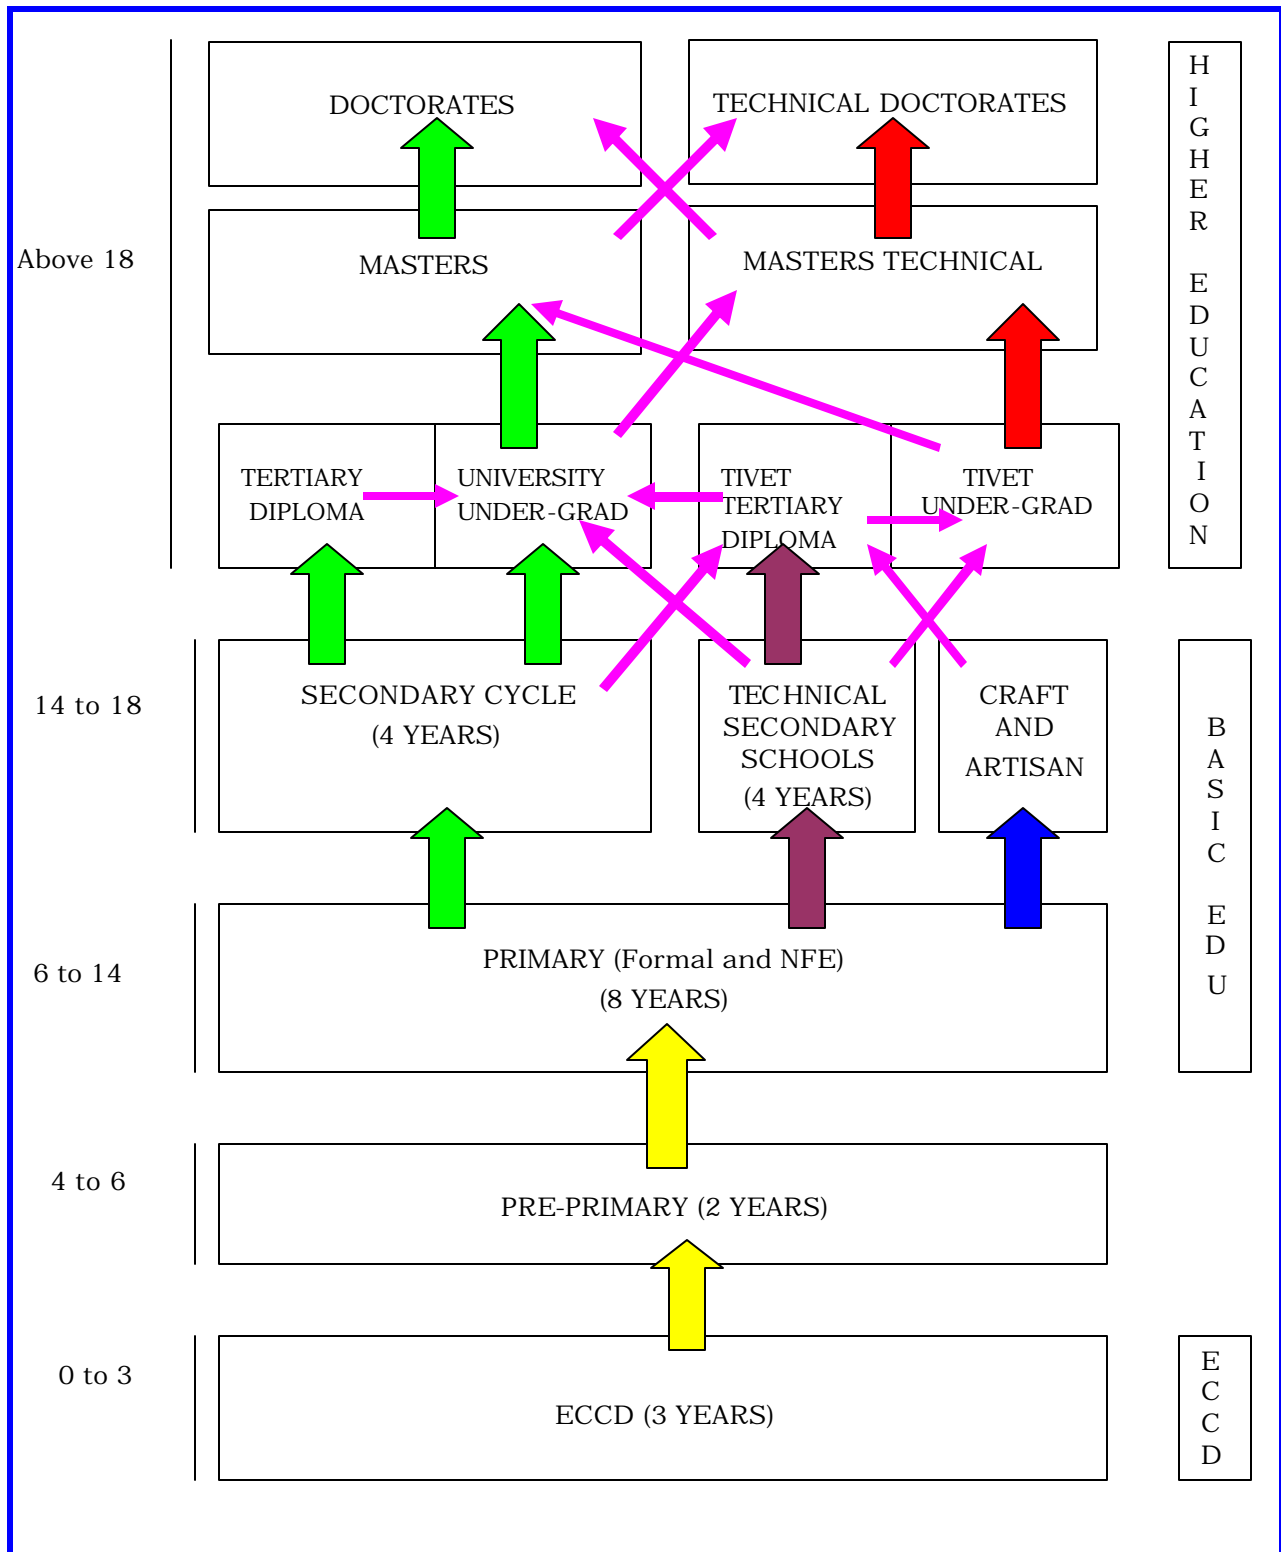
DOCTORATES

TECHNICAL DOCTORATES

HIGHER EDUCATION

Above 18

MASTERS

MASTERS TECHNICAL

TERTIARY DIPLOMA

UNIVERSITY UNDER-GRAD

TIVET TERTIARY DIPLOMA

TIVET UNDER-GRAD

14 to 18

SECONDARY CYCLE (4 YEARS)

TECHNICAL SECONDARY SCHOOLS (4 YEARS)

CRAFT AND ARTISAN

BASIC EDU

6 to 14

PRIMARY (Formal and NFE) (8 YEARS)

4 to 6

PRE-PRIMARY (2 YEARS)

0 to 3

ECCD (3 YEARS)

ECCD